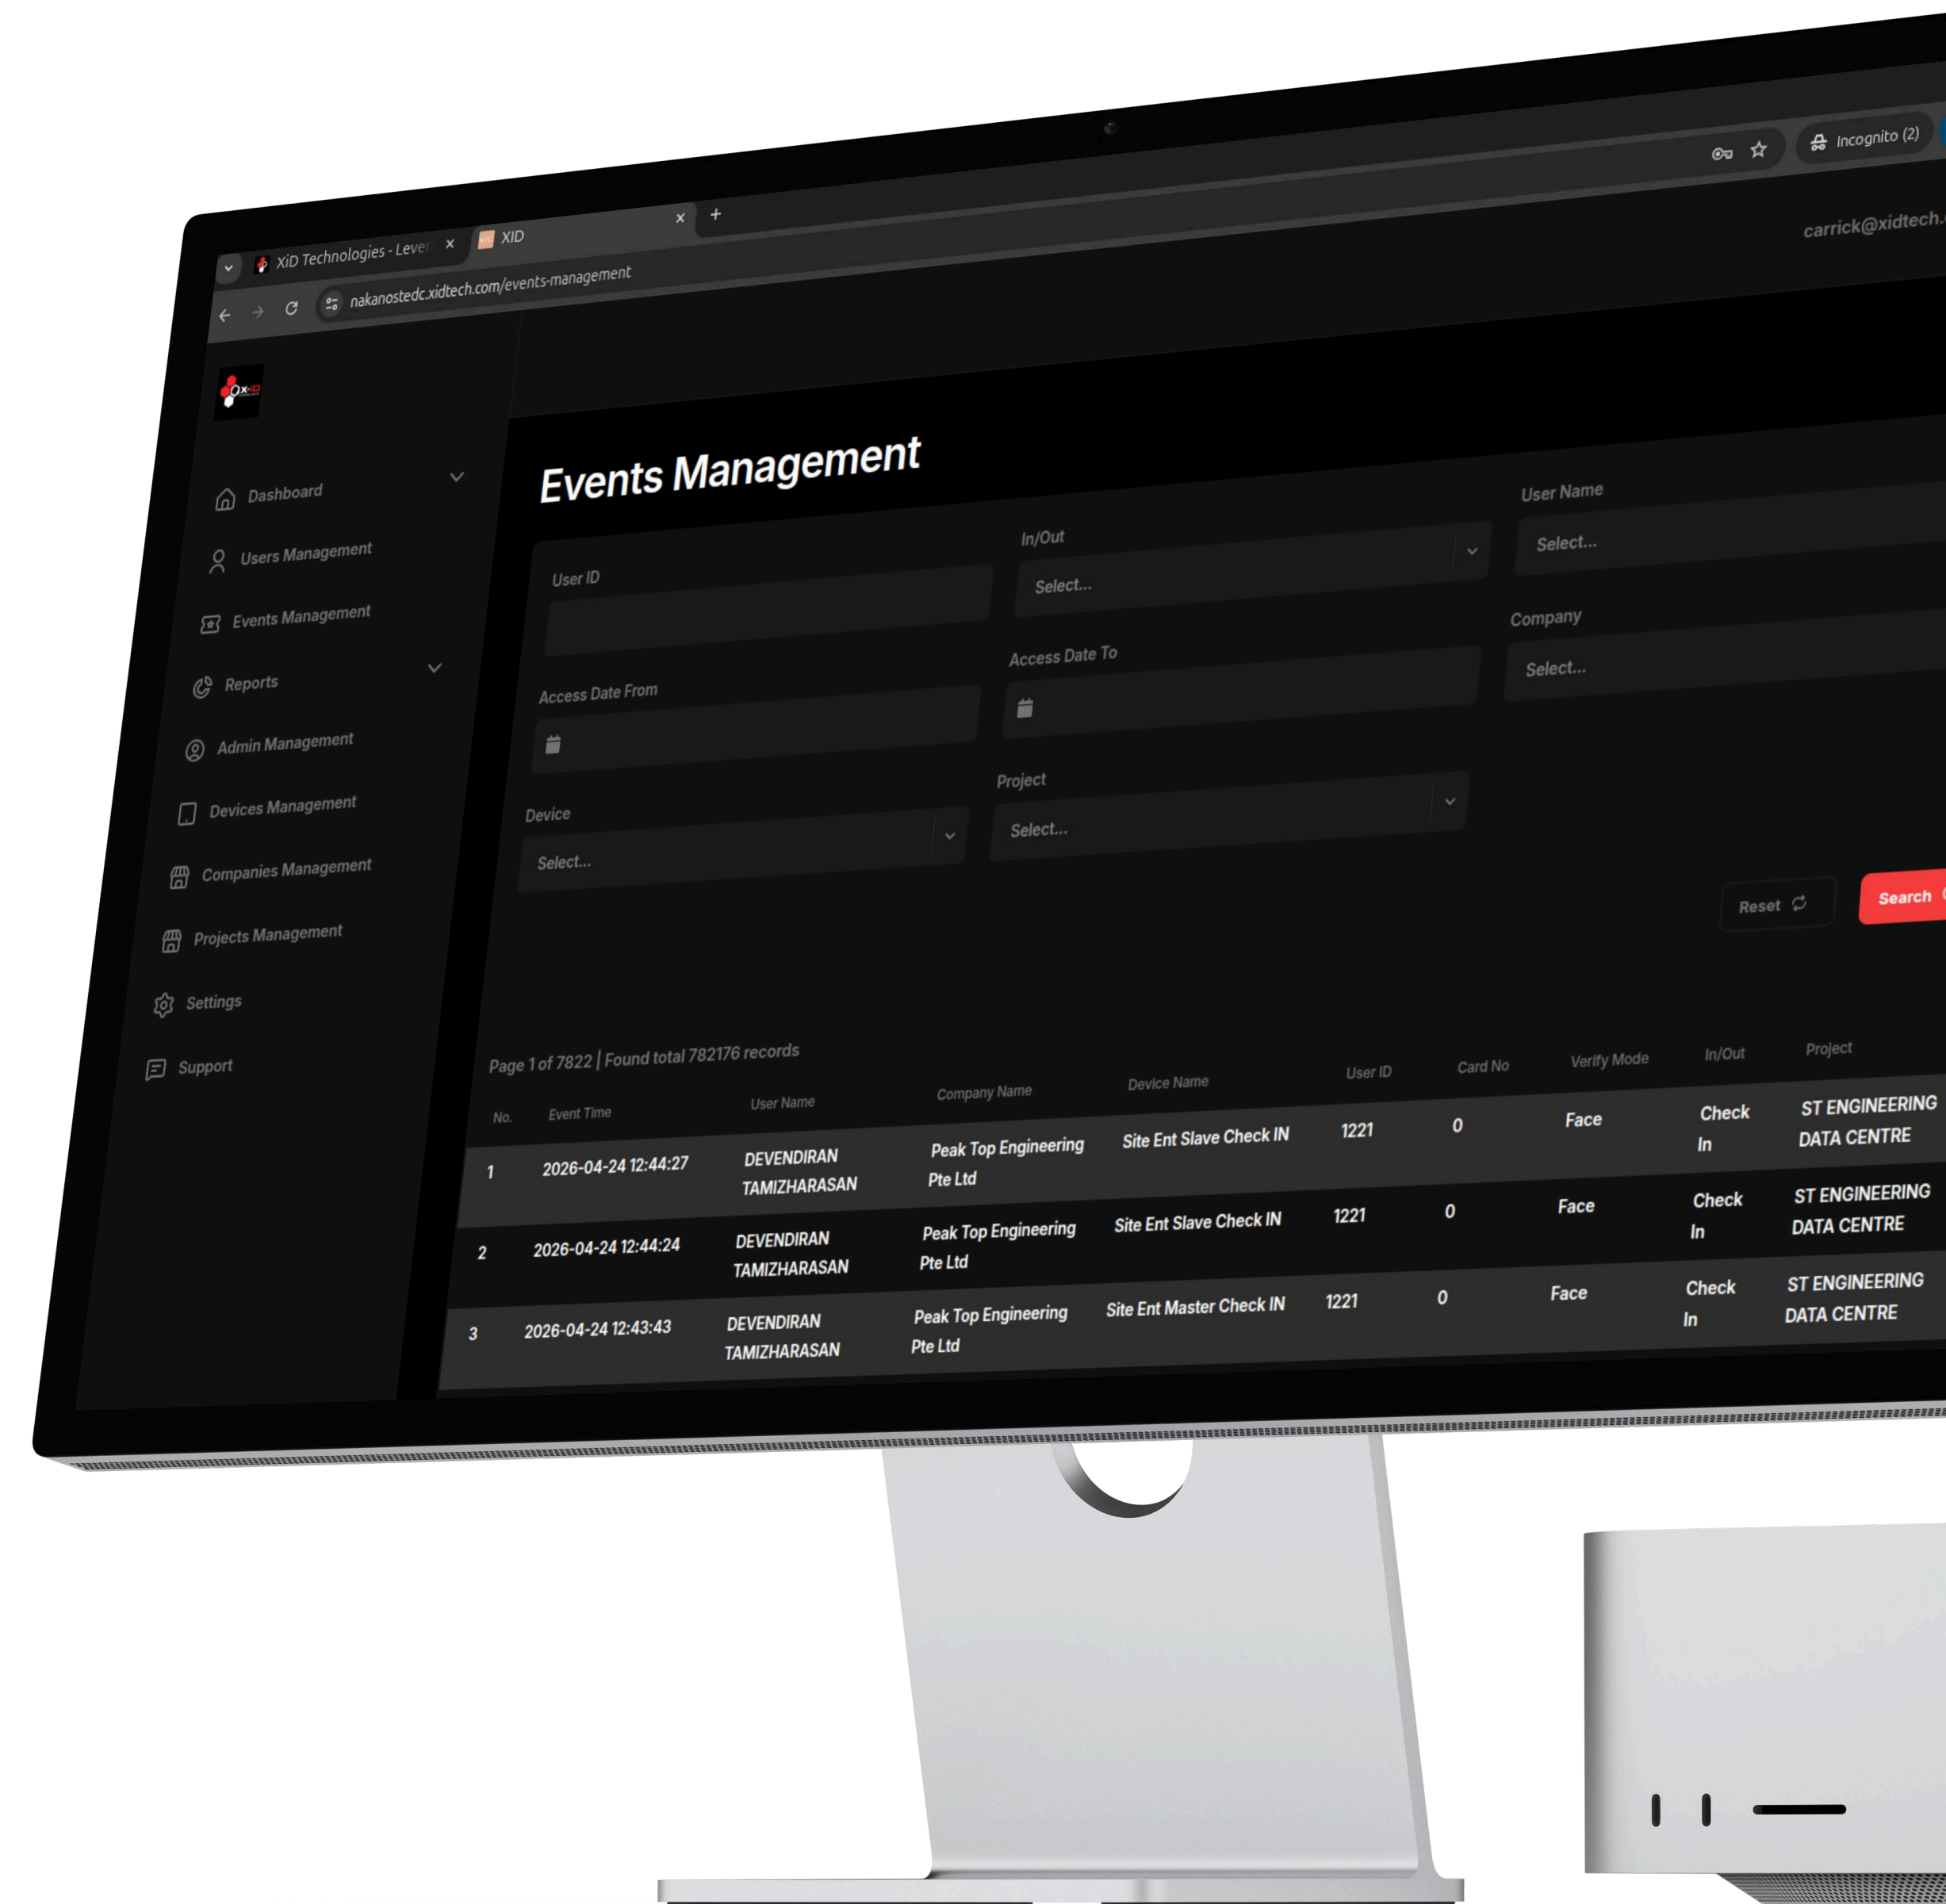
XiD Technologies - Lever ×
XID ×
+
nakanostedc.xidtech.com/events-management
Incognito (2)
carrick@xidtech.

Dashboard
Users Management
Events Management
Reports
Admin Management
Devices Management
Companies Management
Projects Management
Settings
Support

Events Management

User ID
In/Out
Select...
User Name
Select...
Access Date From
Access Date To
Company
Select...
Device
Select...
Project
Select...
Reset
Search

Page 1 of 7822 | Found total 782176 records

| No. | Event Time | User Name | Company Name | Device Name | User ID | Card No | Verify Mode | In/Out | Project |
|---|---|---|---|---|---|---|---|---|---|
| 1 | 2026-04-24 12:44:27 | DEVENDIRAN TAMIZHARASAN | Peak Top Engineering Pte Ltd | Site Ent Slave Check IN | 1221 | 0 | Face | Check In | ST ENGINEERING DATA CENTRE |
| 2 | 2026-04-24 12:44:24 | DEVENDIRAN TAMIZHARASAN | Peak Top Engineering Pte Ltd | Site Ent Slave Check IN | 1221 | 0 | Face | Check In | ST ENGINEERING DATA CENTRE |
| 3 | 2026-04-24 12:43:43 | DEVENDIRAN TAMIZHARASAN | Peak Top Engineering Pte Ltd | Site Ent Master Check IN | 1221 | 0 | Face | Check In | ST ENGINEERING DATA CENTRE |